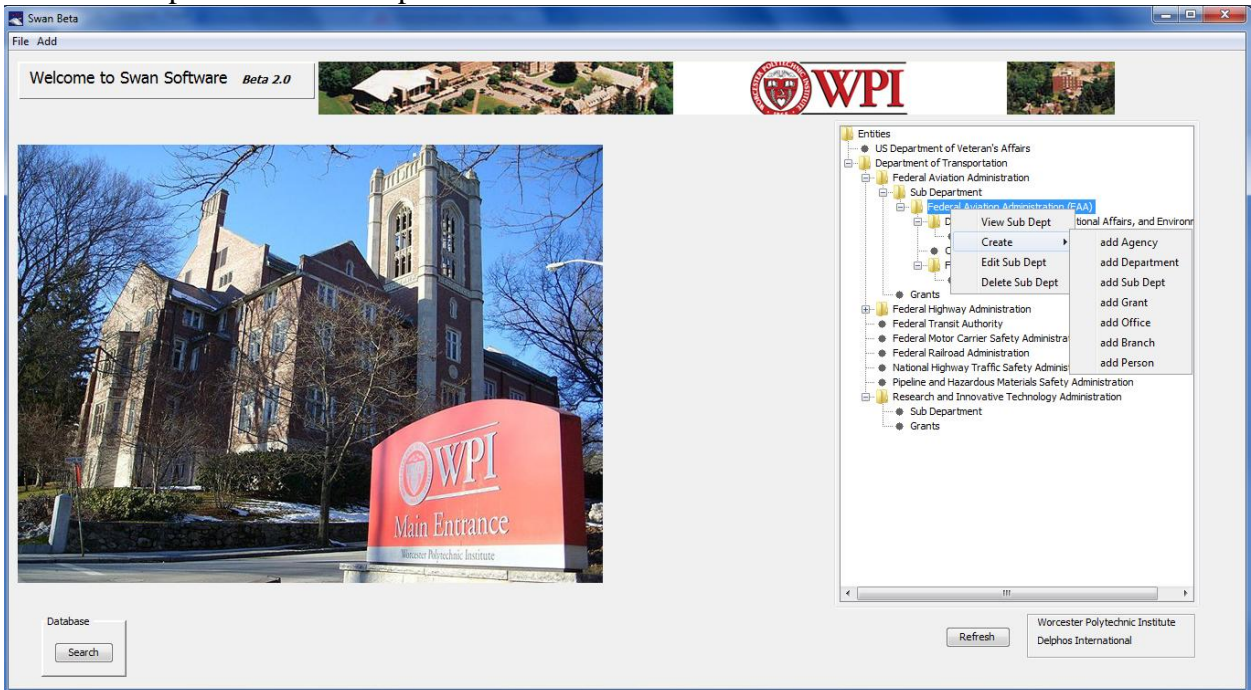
Swan Beta

File Add

Welcome to Swan Software Beta 2.0

WPI

Entities
US Department of Veteran's Affairs
Department of Transportation
Federal Aviation Administration
Sub Department
Federal Aviation Administration (FAA)
D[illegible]tional Affairs, and Environ
C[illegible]
F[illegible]
Grants
Federal Highway Administration
Federal Transit Authority
Federal Motor Carrier Safety Administra
Federal Railroad Administration
National Highway Traffic Safety Administ
Pipeline and Hazardous Materials Safety Administration
Research and Innovative Technology Administration
Sub Department
Grants

View Sub Dept
Create
Edit Sub Dept
Delete Sub Dept

add Agency
add Department
add Sub Dept
add Grant
add Office
add Branch
add Person

WPI
Main Entrance
Worcester Polytechnic Institute

Database
Search

Refresh

Worcester Polytechnic Institute
Delphos International